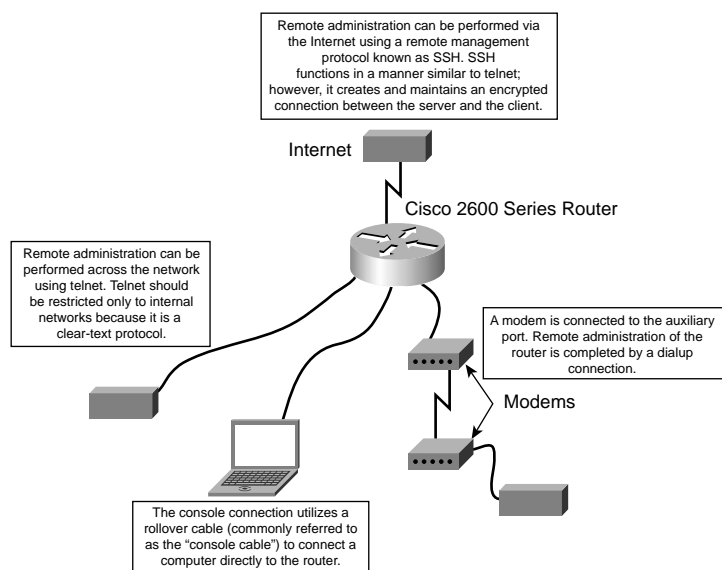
Remote administration can be performed via the Internet using a remote management protocol known as SSH. SSH functions in a manner similar to telnet; however, it creates and maintains an encrypted connection between the server and the client.

Internet

Cisco 2600 Series Router

Remote administration can be performed across the network using telnet. Telnet should be restricted only to internal networks because it is a clear-text protocol.

A modem is connected to the auxiliary port. Remote administration of the router is completed by a dialup connection.

Modems

The console connection utilizes a rollover cable (commonly referred to as the "console cable") to connect a computer directly to the router.